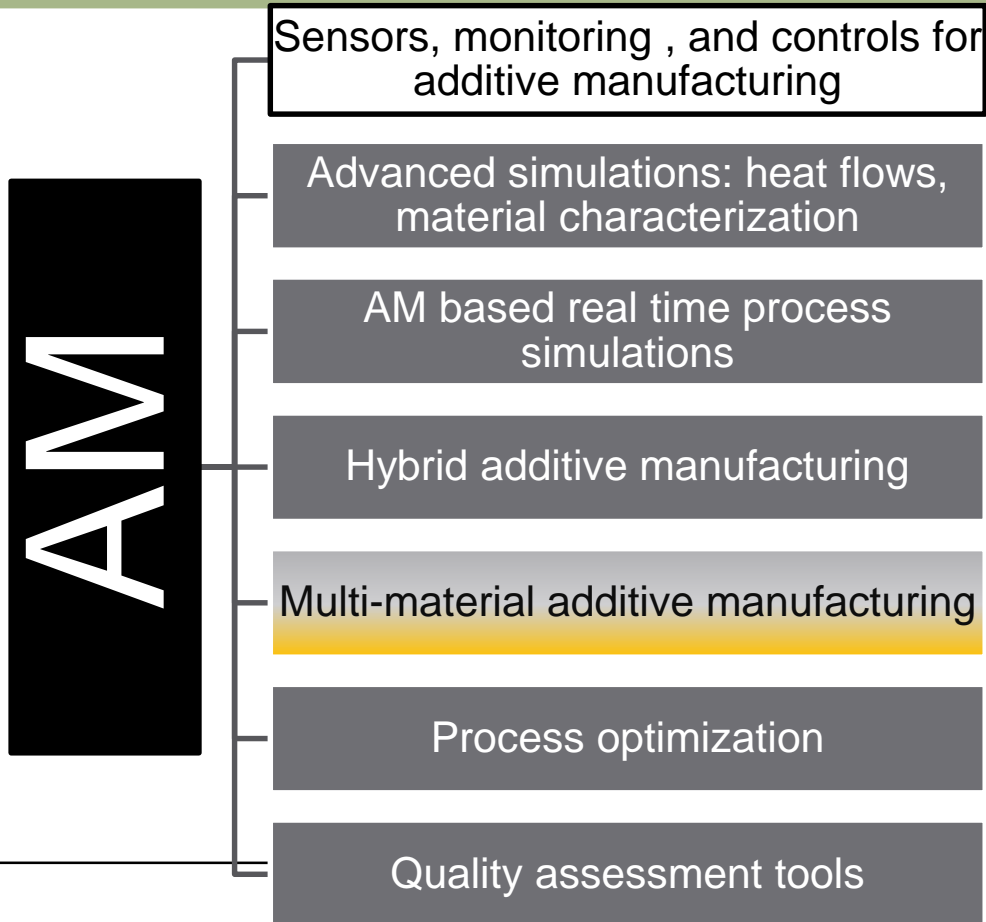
AM

Sensors, monitoring , and controls for additive manufacturing

Advanced simulations: heat flows, material characterization

AM based real time process simulations

Hybrid additive manufacturing

Multi-material additive manufacturing

Process optimization

Quality assessment tools